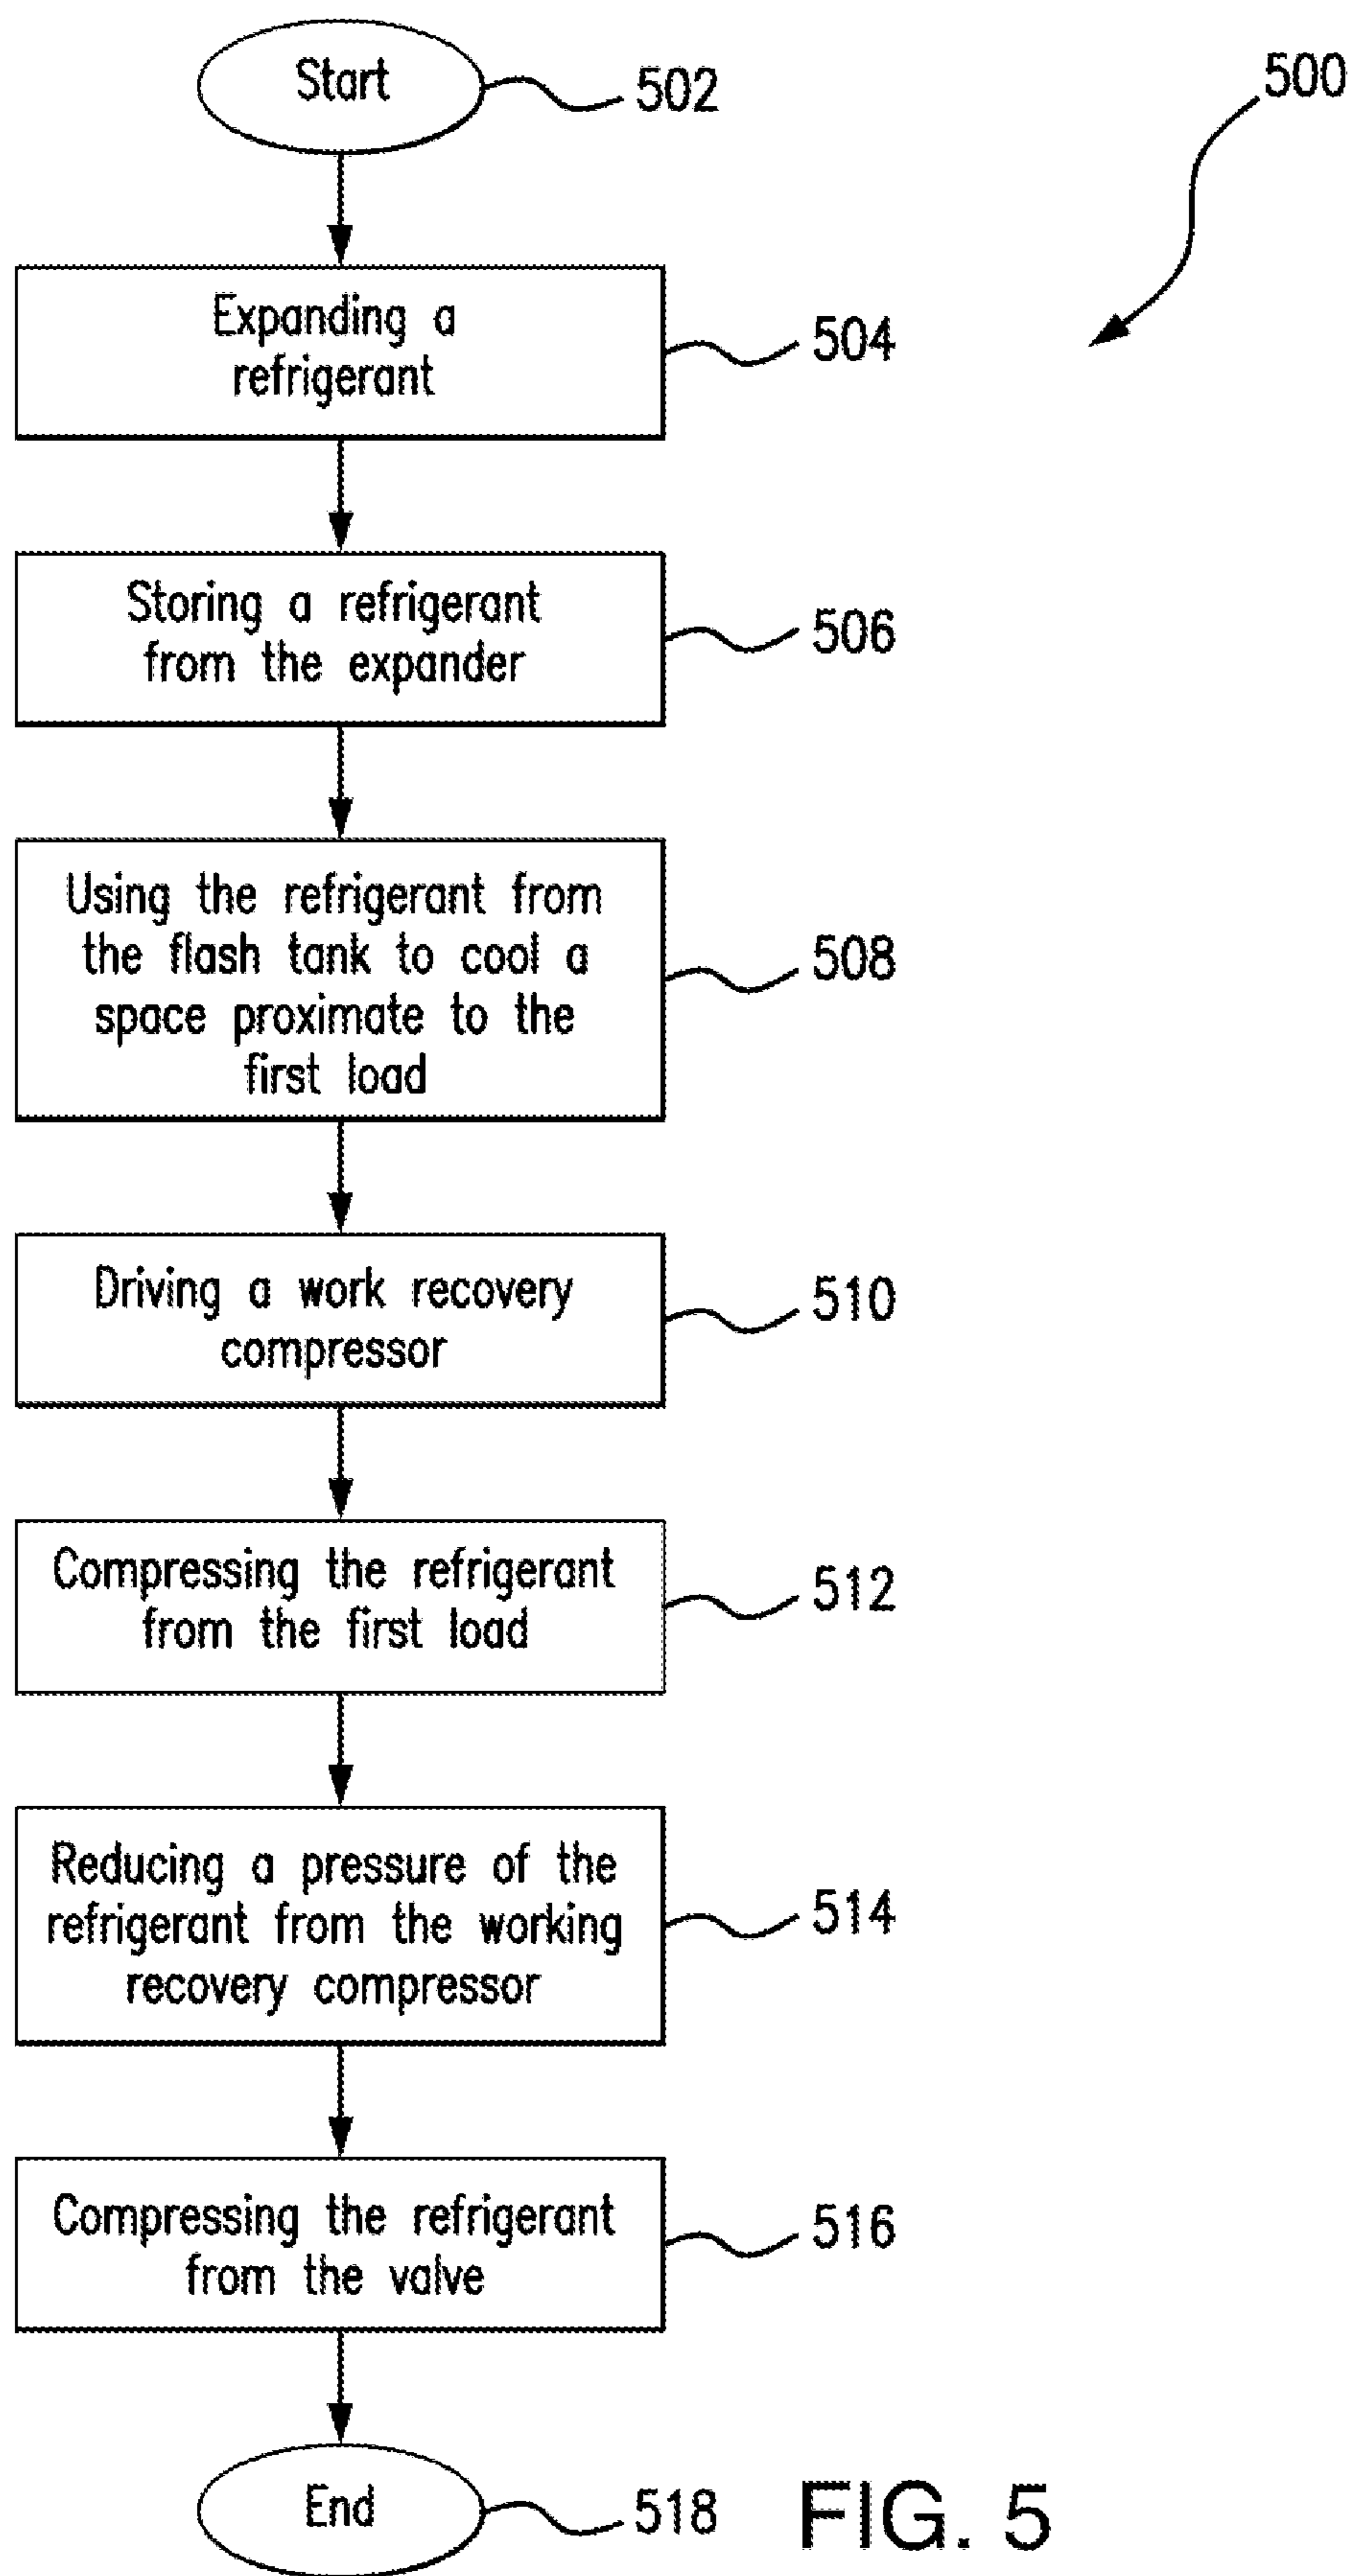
500

Start 502

Expanding a refrigerant 504

Storing a refrigerant from the expander 506

Using the refrigerant from the flash tank to cool a space proximate to the first load 508

Driving a work recovery compressor 510

Compressing the refrigerant from the first load 512

Reducing a pressure of the refrigerant from the working recovery compressor 514

Compressing the refrigerant from the valve 516

End 518

FIG. 5